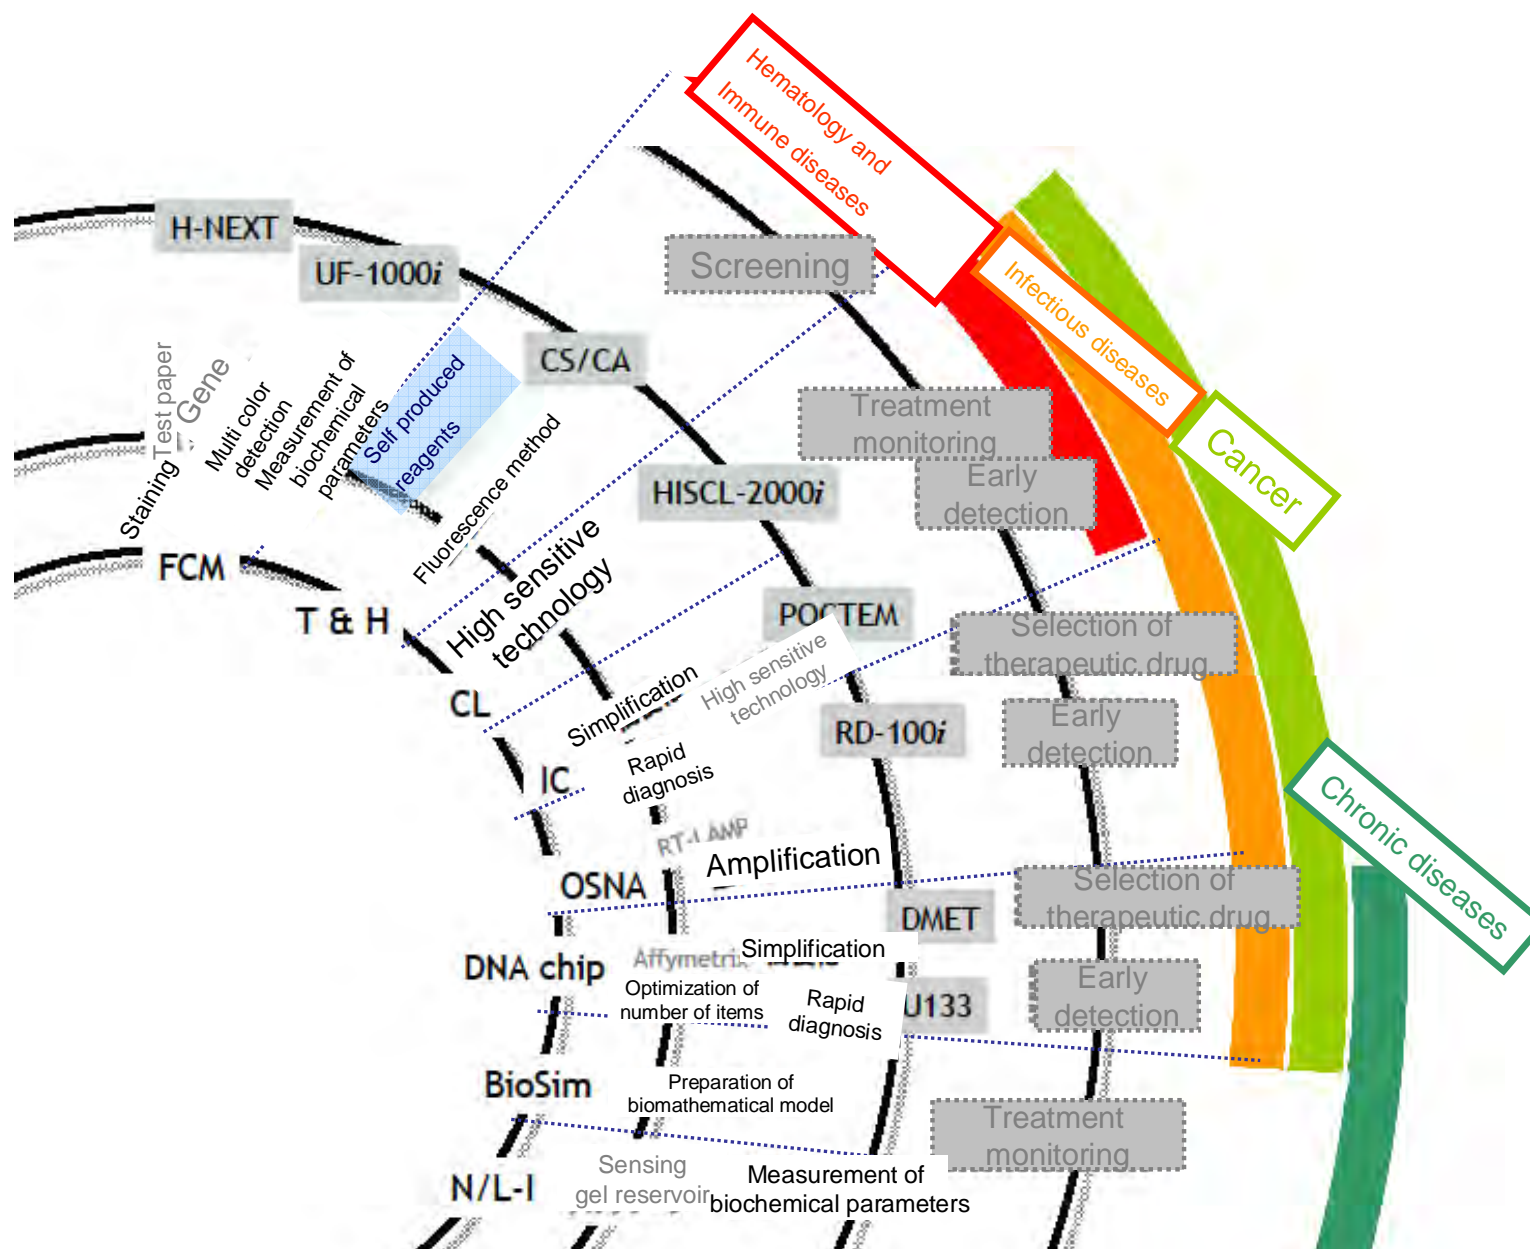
Hematology and Immune diseases

Infectious diseases

Cancer

Chronic diseases

H-NEXT

UF-1000*i*

Screening

CS/CA

Treatment monitoring

Early detection

HISCL-2000*i*

Staining

Test paper

Gene

Multi color detection

Measurement of biochemical parameters

Self produced reagents

Fluorescence method

FCM

T & H

High sensitive technology

POCTEM

Selection of therapeutic drug

CL

Simplification

High sensitive technology

RD-100*i*

Early detection

IC

Rapid diagnosis

RT-LAMP

Amplification

OSNA

Selection of therapeutic drug

DMET

DNA chip

Affymetrix

Simplification

Optimization of number of items

Rapid diagnosis

U133

Early detection

BioSim

Preparation of biomathematical model

Treatment monitoring

Sensing gel reservoir

N/L-I

Measurement of biochemical parameters